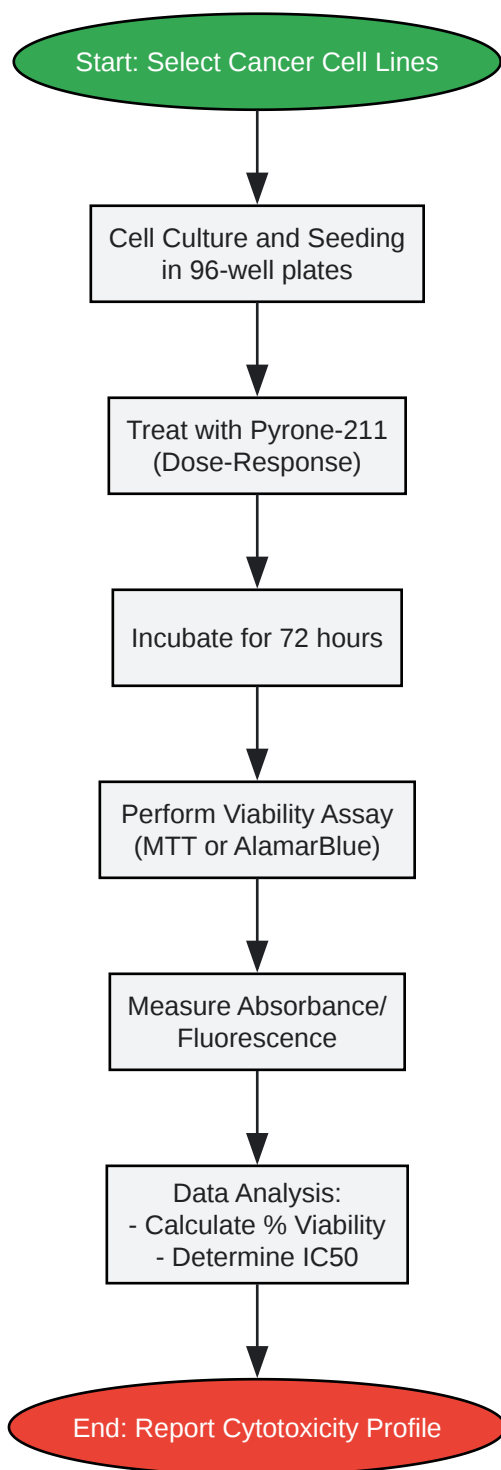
Start: Select Cancer Cell Lines

Cell Culture and Seeding in 96-well plates

Treat with Pyrone-211 (Dose-Response)

Incubate for 72 hours

Perform Viability Assay (MTT or AlamarBlue)

Measure Absorbance/ Fluorescence

Data Analysis:
- Calculate % Viability
- Determine IC50

End: Report Cytotoxicity Profile